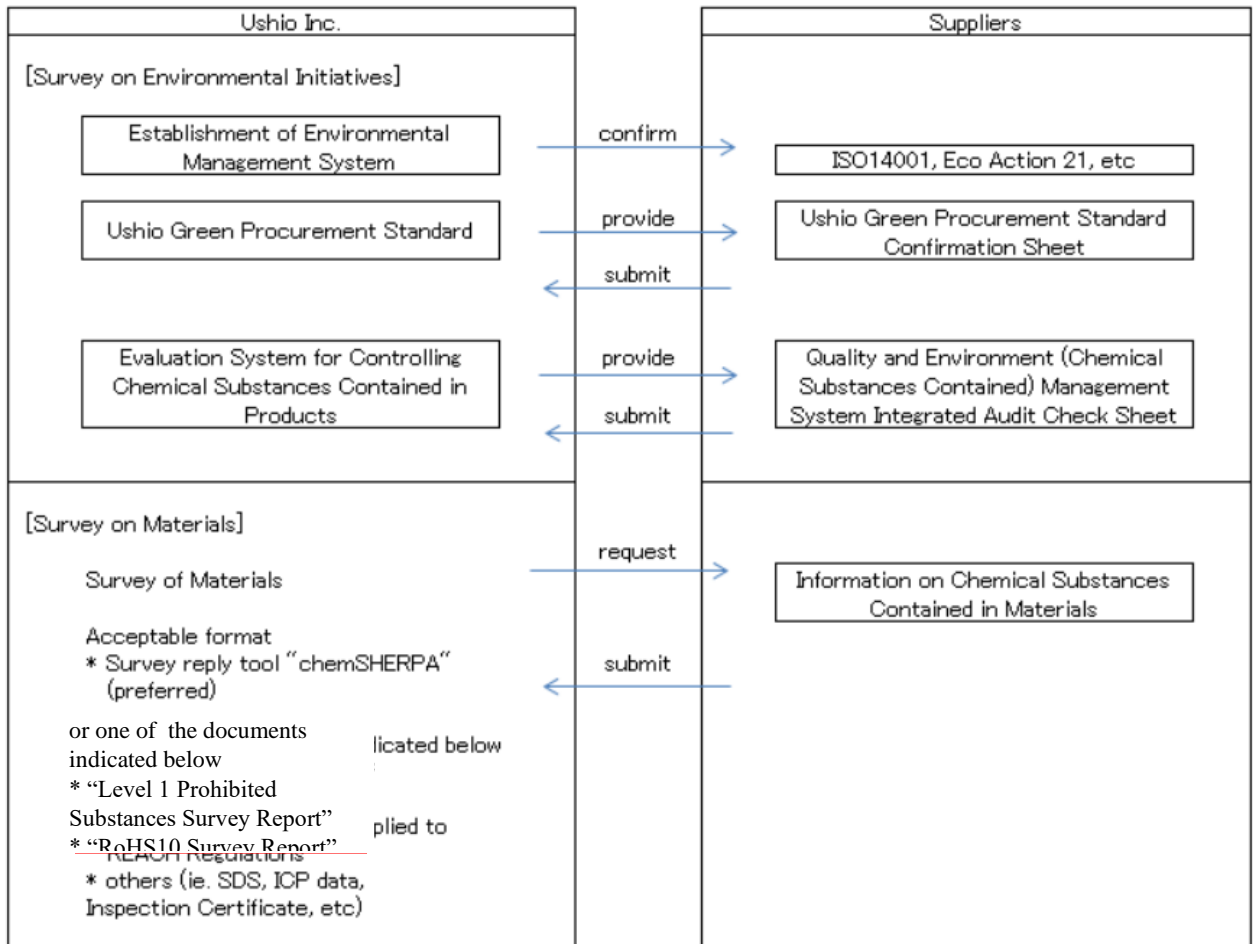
| Ushio Inc. | | Suppliers |
|---|---|---|
| [Survey on Environmental Initiatives] | | |
| Establishment of Environmental Management System | confirm → | ISO14001, Eco Action 21, etc |
| Ushio Green Procurement Standard | provide → | Ushio Green Procurement Standard Confirmation Sheet |
| | ← submit | |
| Evaluation System for Controlling Chemical Substances Contained in Products | provide → | Quality and Environment (Chemical Substances Contained) Management System Integrated Audit Check Sheet |
| | ← submit | |
| [Survey on Materials] | | |
| Survey of Materials | request → | Information on Chemical Substances Contained in Materials |
| Acceptable format<br>* Survey reply tool "chemSHERPA" (preferred) | ← submit | |
| or one of the documents indicated below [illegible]licated below<br>* "Level 1 Prohibited Substances Survey Report"<br>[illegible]plied to<br>* "RoHS10 Survey Report"<br>REACH Regulations<br>* others (ie. SDS, ICP data, Inspection Certificate, etc) | | |